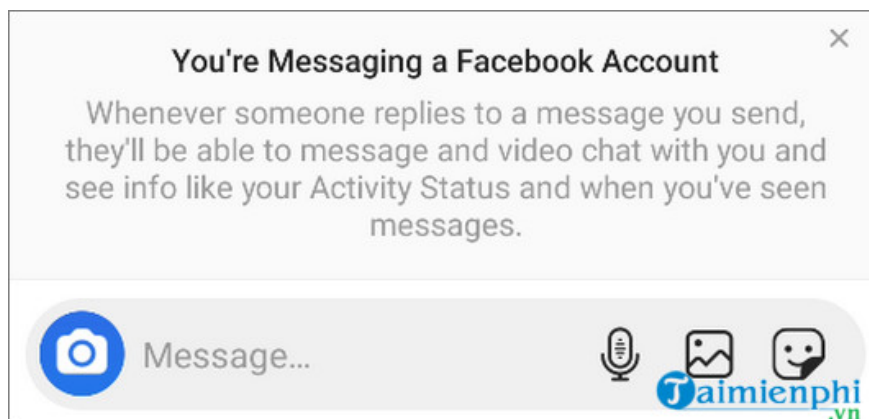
You're Messaging a Facebook Account

Whenever someone replies to a message you send, they'll be able to message and video chat with you and see info like your Activity Status and when you've seen messages.

Message...

Taimienphi
.vn